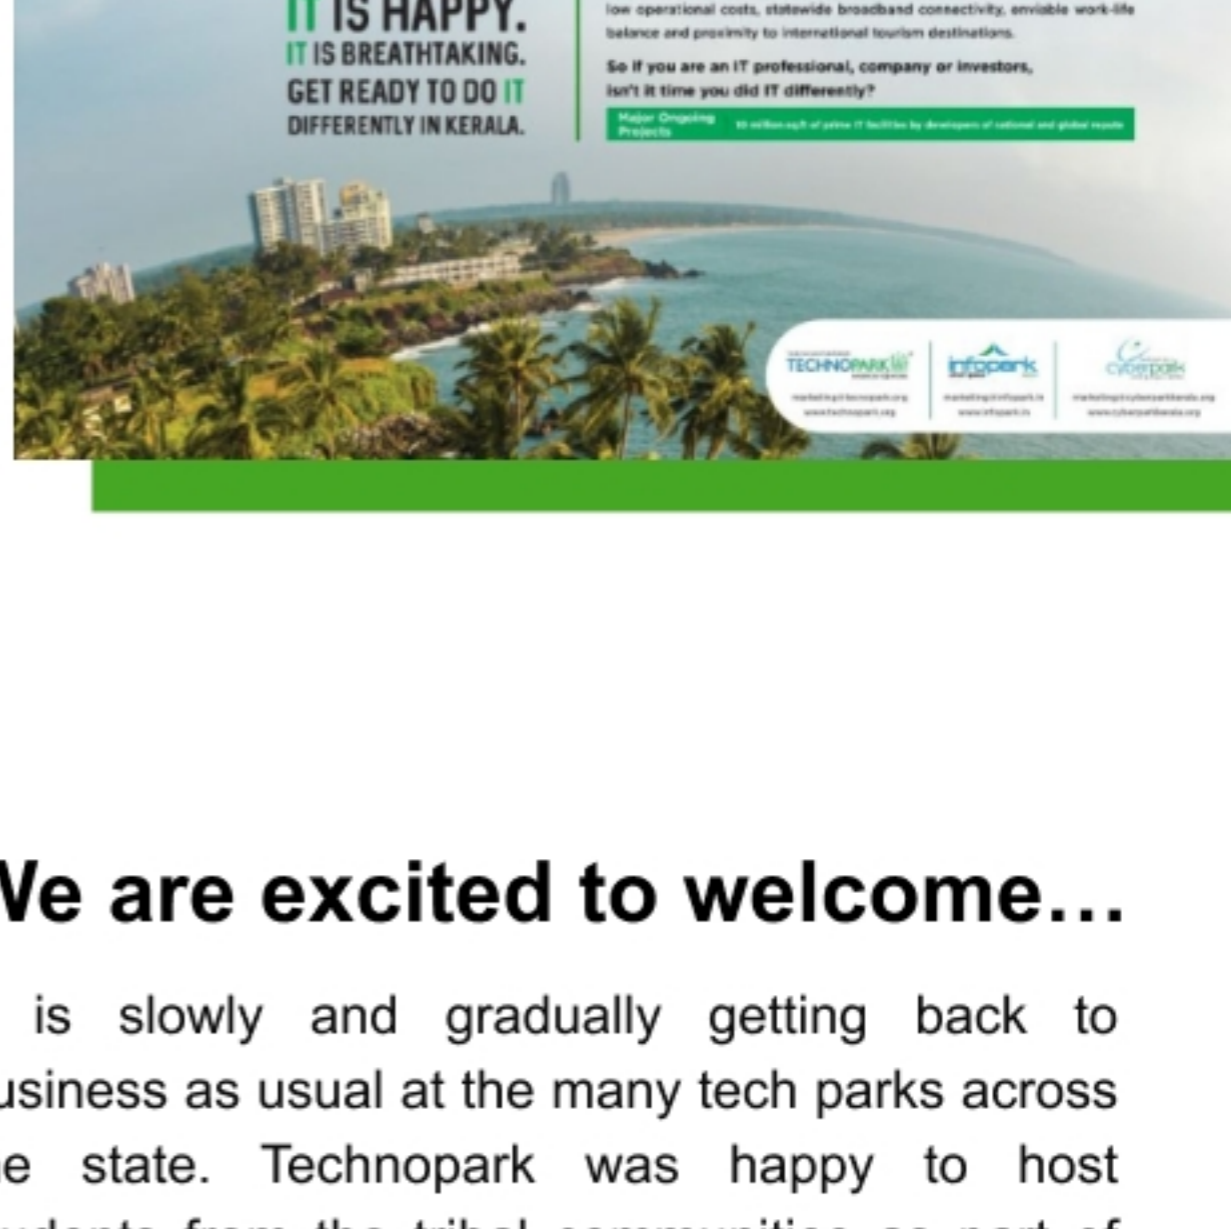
IT IS HAPPY.
IT IS BREATHTAKING.
GET READY TO DO IT DIFFERENTLY IN KERALA.

low operational costs, statewide broadband connectivity, enviable work-life balance and proximity to international tourism destinations.

So if you are an IT professional, company or investors, isn't it time you did IT differently?

Major Ongoing Projects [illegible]

TECHNOPARK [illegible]
infopark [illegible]
cyberpark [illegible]

We are excited to welcome…

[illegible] is slowly and gradually getting back to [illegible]usiness as usual at the many tech parks across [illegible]e state. Technopark was happy to host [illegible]